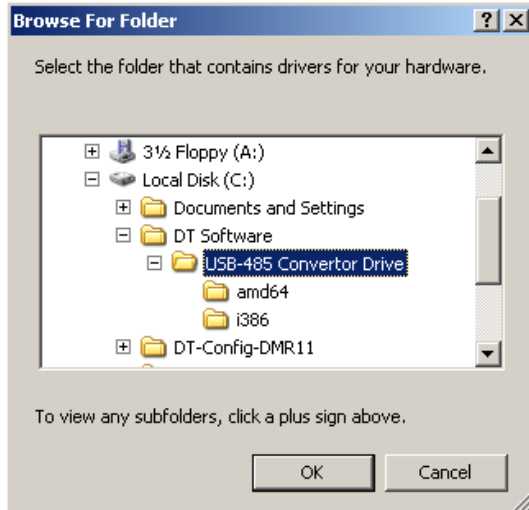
Browse For Folder

?

X

Select the folder that contains drivers for your hardware.

3½ Floppy (A:)
Local Disk (C:)
Documents and Settings
DT Software
USB-485 Convertor Drive
amd64
i386
DT-Config-DMR11

To view any subfolders, click a plus sign above.

OK

Cancel